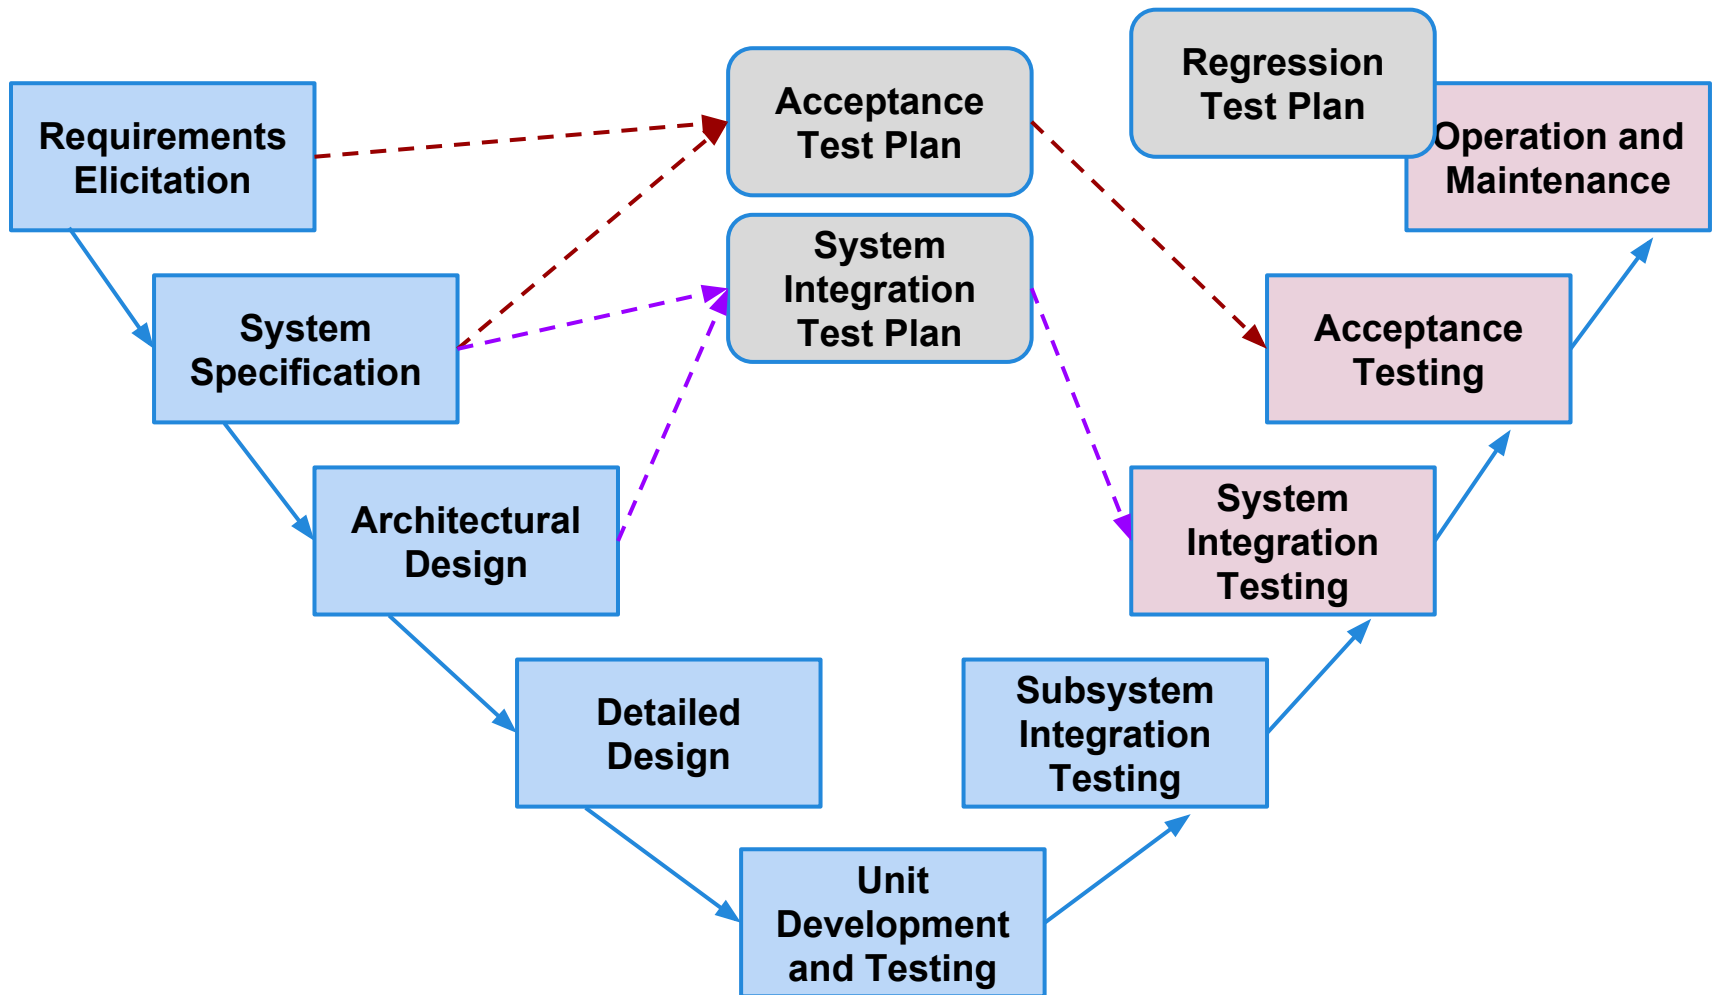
Requirements Elicitation

Acceptance Test Plan

Regression Test Plan

Operation and Maintenance

System Specification

System Integration Test Plan

Acceptance Testing

Architectural Design

System Integration Testing

Detailed Design

Subsystem Integration Testing

Unit Development and Testing